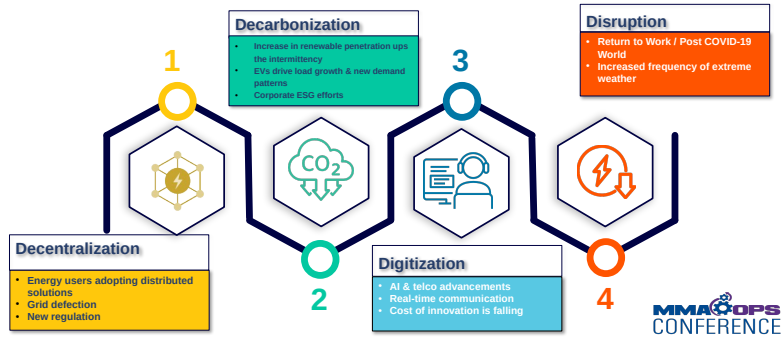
Decarbonization

- Increase in renewable penetration ups the intermittency
- EVs drive load growth & new demand patterns
- Corporate ESG efforts

Disruption

- Return to Work / Post COVID-19 World
- Increased frequency of extreme weather

1

3

$CO_2$

Decentralization

- Energy users adopting distributed solutions
- Grid defection
- New regulation

2

Digitization

- AI & telco advancements
- Real-time communication
- Cost of innovation is falling

4

MMA OPS
CONFERENCE